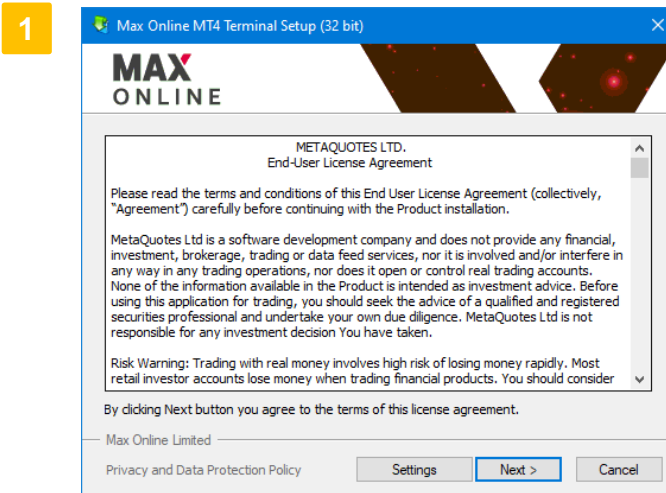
1

Max Online MT4 Terminal Setup (32 bit)

MAX ONLINE

METAQUOTES LTD.
End-User License Agreement

Please read the terms and conditions of this End User License Agreement (collectively, "Agreement") carefully before continuing with the Product installation.

MetaQuotes Ltd is a software development company and does not provide any financial, investment, brokerage, trading or data feed services, nor it is involved and/or interfere in any way in any trading operations, nor does it open or control real trading accounts. None of the information available in the Product is intended as investment advice. Before using this application for trading, you should seek the advice of a qualified and registered securities professional and undertake your own due diligence. MetaQuotes Ltd is not responsible for any investment decision You have taken.

Risk Warning: Trading with real money involves high risk of losing money rapidly. Most retail investor accounts lose money when trading financial products. You should consider

By clicking Next button you agree to the terms of this license agreement.

Max Online Limited

Privacy and Data Protection Policy

Settings

Next >

Cancel